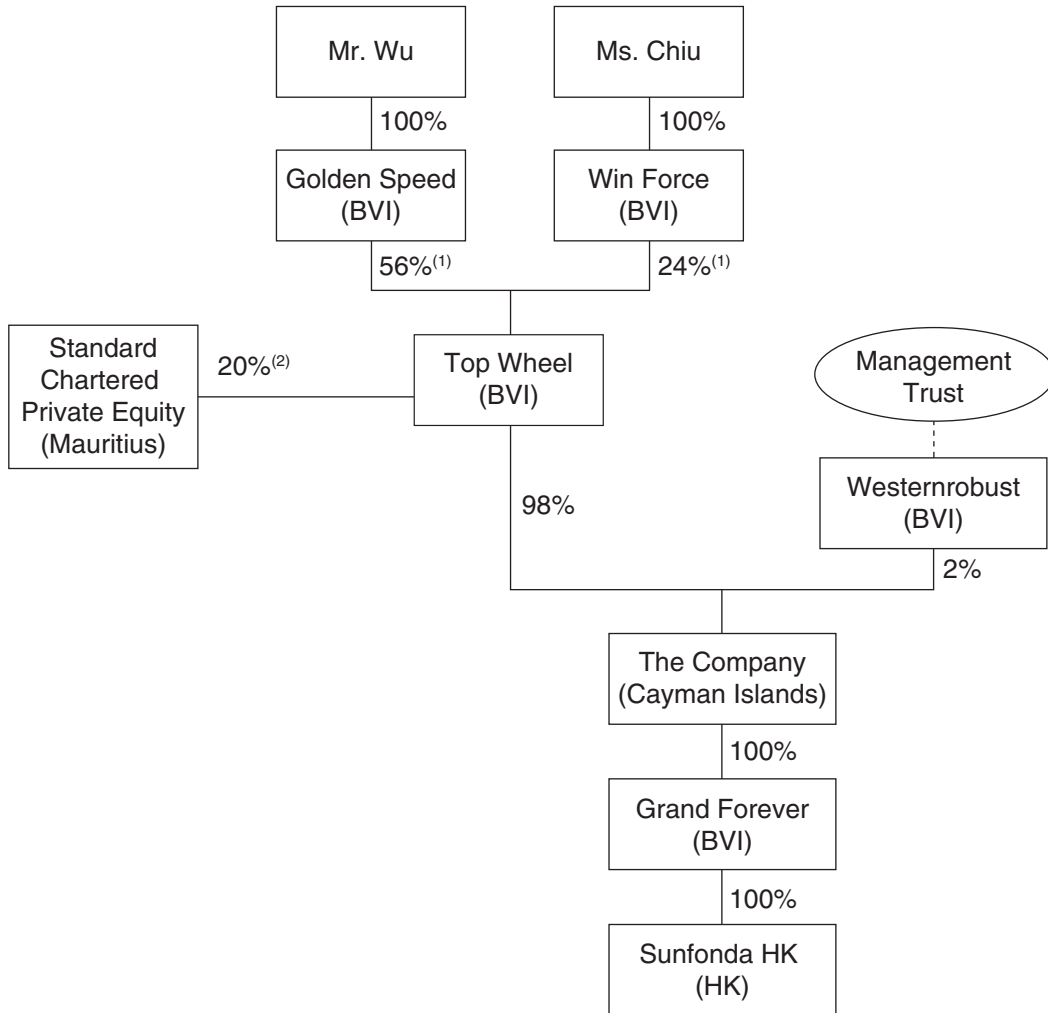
Mr. Wu

Ms. Chiu

100%

100%

Golden Speed (BVI)

Win Force (BVI)

56%$^{(1)}$

24%$^{(1)}$

Standard Chartered Private Equity (Mauritius)

20%$^{(2)}$

Top Wheel (BVI)

Management Trust

98%

Westernrobust (BVI)

2%

The Company (Cayman Islands)

100%

Grand Forever (BVI)

100%

Sunfonda HK (HK)